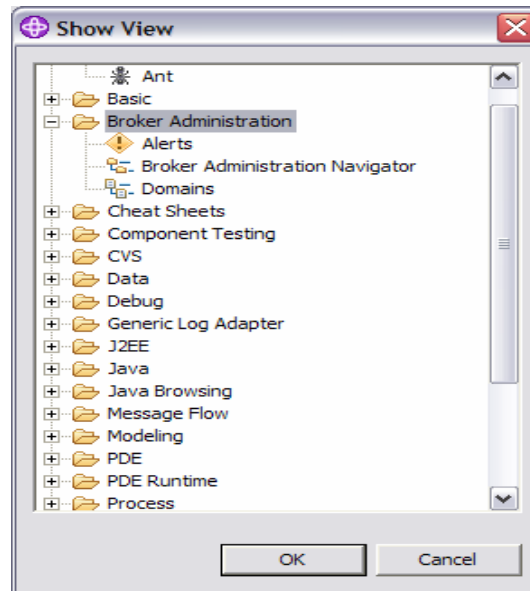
Show View

Ant
Basic
Broker Administration
Alerts
Broker Administration Navigator
Domains
Cheat Sheets
Component Testing
CVS
Data
Debug
Generic Log Adapter
J2EE
Java
Java Browsing
Message Flow
Modeling
PDE
PDE Runtime
Process

OK
Cancel